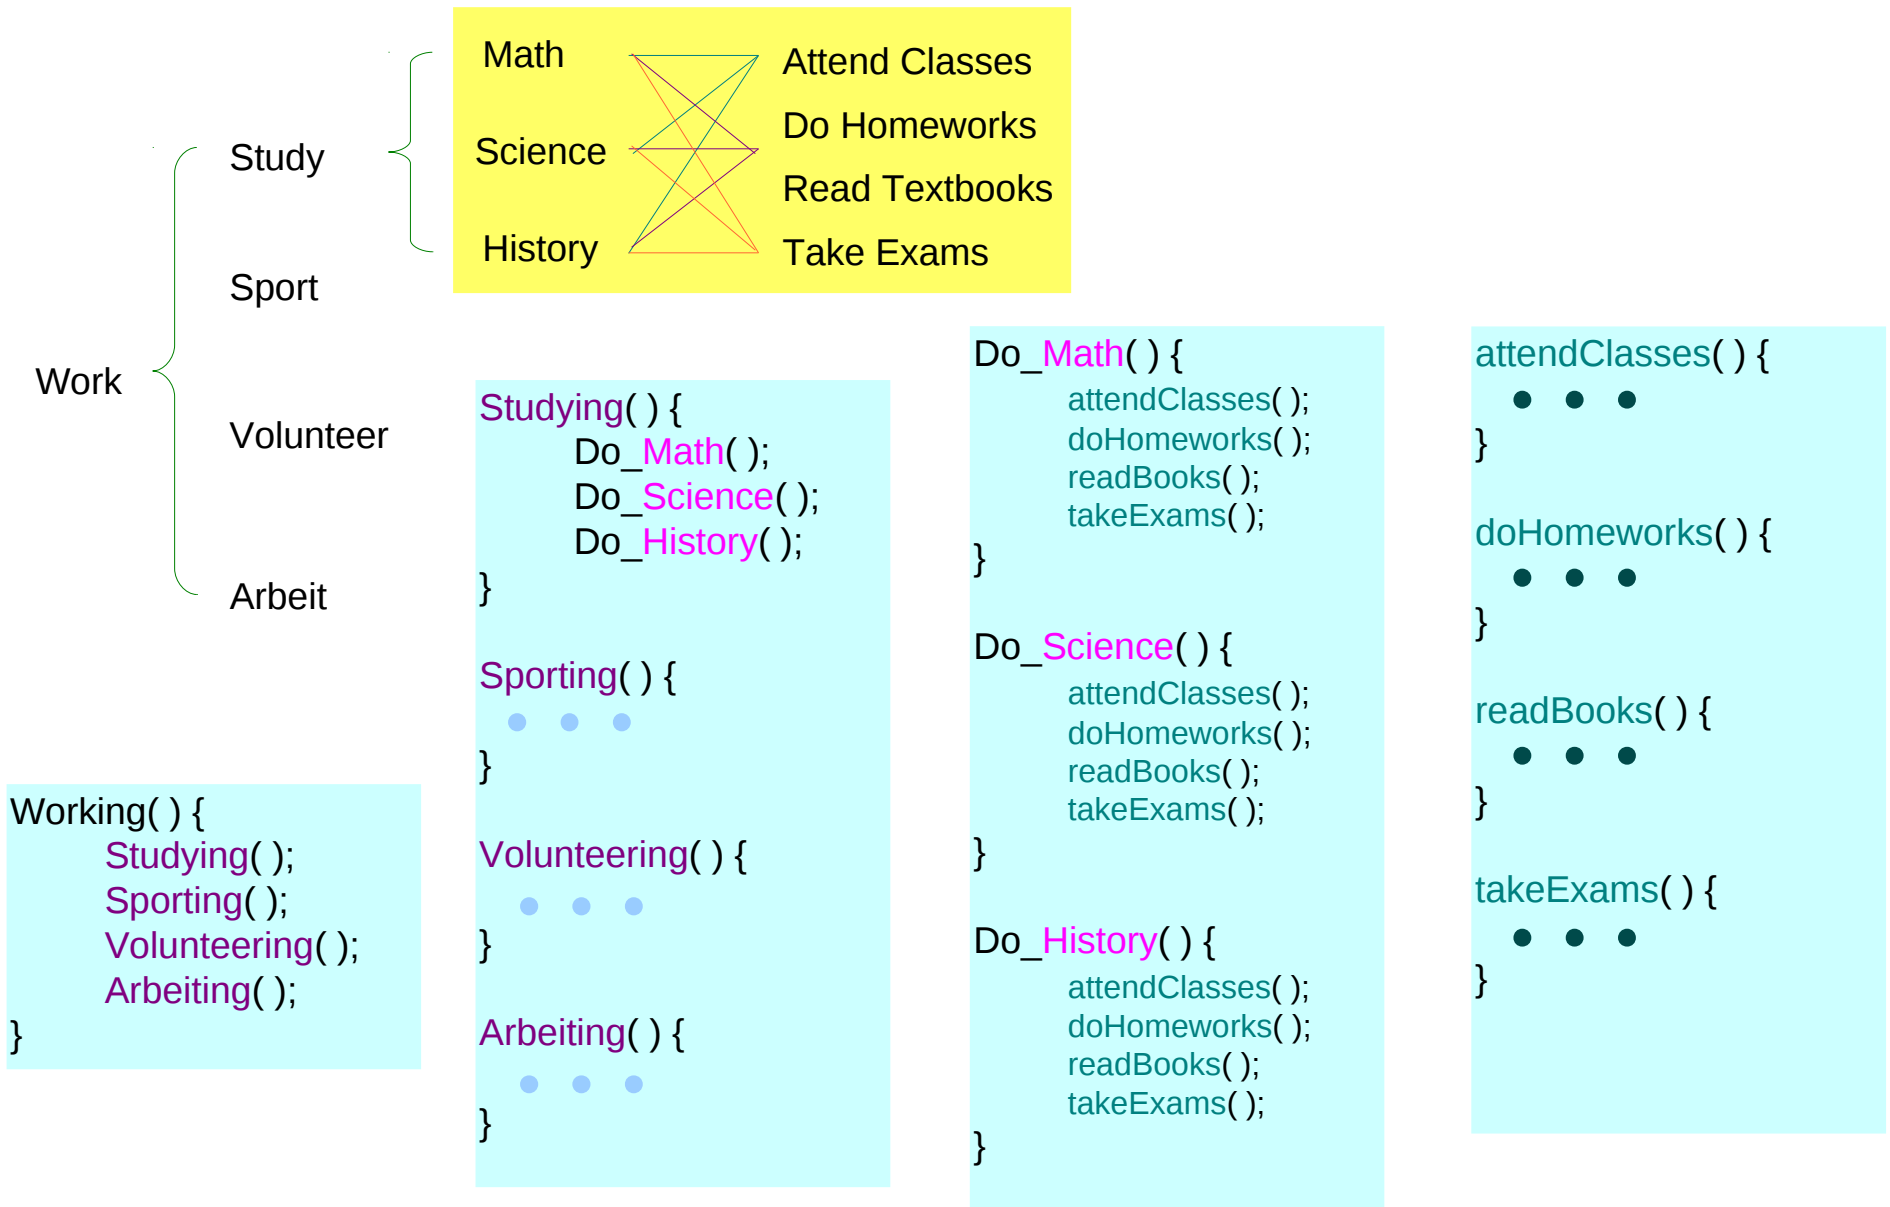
Work

Study

Sport

Volunteer

Arbeit

Math

Science

History

Attend Classes

Do Homeworks

Read Textbooks

Take Exams

Working( ) {
Studying( );
Sporting( );
Volunteering( );
Arbeiting( );
}

Studying( ) {
Do_Math( );
Do_Science( );
Do_History( );
}

Sporting( ) {
• • •
}

Volunteering( ) {
• • •
}

Arbeiting( ) {
• • •
}

Do_Math( ) {
attendClasses( );
doHomeworks( );
readBooks( );
takeExams( );
}

Do_Science( ) {
attendClasses( );
doHomeworks( );
readBooks( );
takeExams( );
}

Do_History( ) {
attendClasses( );
doHomeworks( );
readBooks( );
takeExams( );
}

attendClasses( ) {
• • •
}

doHomeworks( ) {
• • •
}

readBooks( ) {
• • •
}

takeExams( ) {
• • •
}